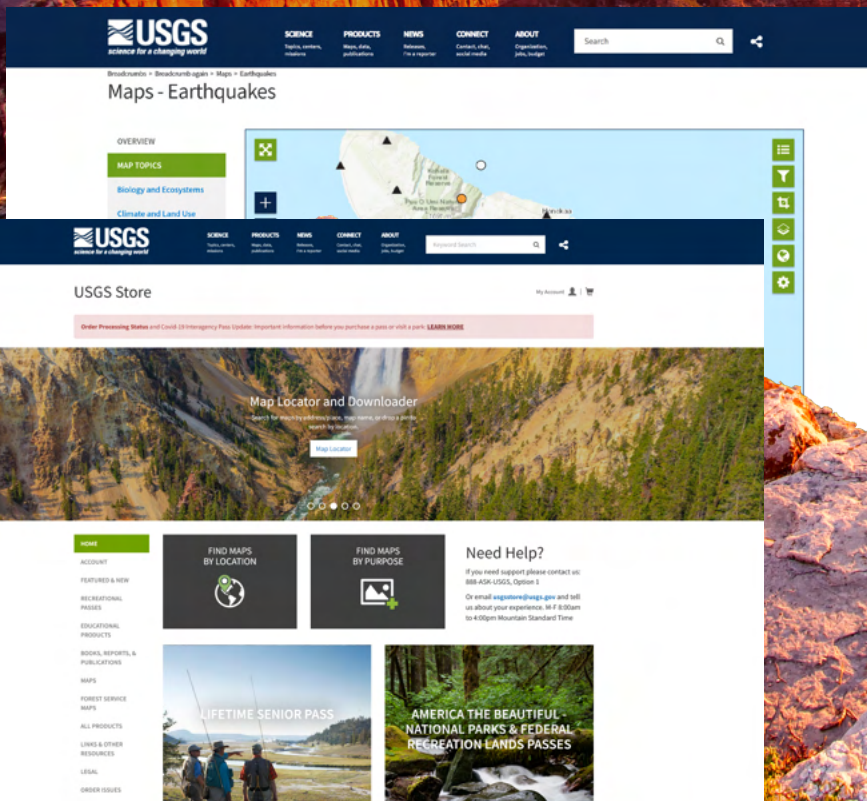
USGS
science for a changing world

SCIENCE
Topics, centers, missions

PRODUCTS
Maps, data, publications

NEWS
Releases, I'm a reporter

CONNECT
Contact, chat, social media

ABOUT
Organization, jobs, budget

Search

Breadcrumb > Breadcrumb again > Maps > Earthquakes

Maps - Earthquakes

OVERVIEW

MAP TOPICS

Biology and Ecosystems

Climate and Land Use

USGS
science for a changing world

SCIENCE
Topics, centers, missions

PRODUCTS
Maps, data, publications

NEWS
Releases, I'm a reporter

CONNECT
Contact, chat, social media

ABOUT
Organization, jobs, budget

Keyword Search

USGS Store

My Account

Order Processing Status and Covid-19 Interagency Pass Update: Important information before you purchase a pass or visit a park. LEARN MORE

Map Locator and Downloader
Search for maps by address/place, map name, or drop a pin to search by location.

Map Locator

HOME

ACCOUNT

FEATURED & NEW

RECREATIONAL PASSES

EDUCATIONAL PRODUCTS

BOOKS, REPORTS, & PUBLICATIONS

MAPS

FOREST SERVICE MAPS

ALL PRODUCTS

LINKS & OTHER RESOURCES

LEGAL

ORDER ISSUES

FIND MAPS BY LOCATION

FIND MAPS BY PURPOSE

Need Help?

If you need support please contact us: 888-ASK-USGS, Option 1

Or email asgsstore@usgs.gov and tell us about your experience. M-F 8:00am to 4:00pm Mountain Standard Time

LIFETIME SENIOR PASS

AMERICA THE BEAUTIFUL - NATIONAL PARKS & FEDERAL RECREATION LANDS PASSES